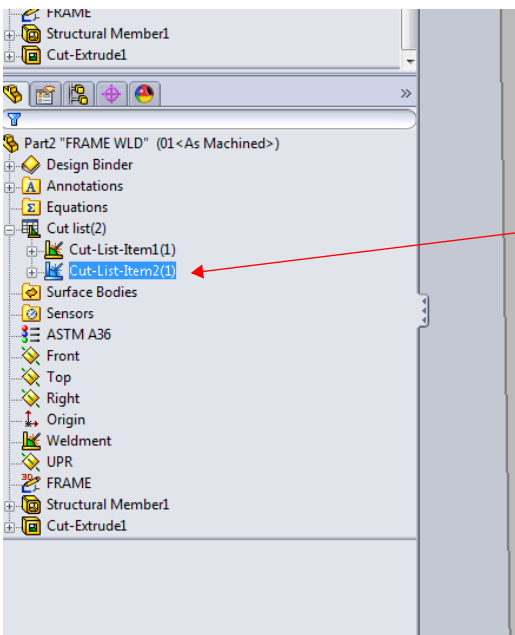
FRAME
Structural Member1
Cut-Extrude1
»
Part2 "FRAME WLD" (01<As Machined>)
Design Binder
Annotations
Equations
Cut list(2)
Cut-List-Item1(1)
Cut-List-Item2(1)
Surface Bodies
Sensors
ASTM A36
Front
Top
Right
Origin
Weldment
UPR
FRAME
Structural Member1
Cut-Extrude1